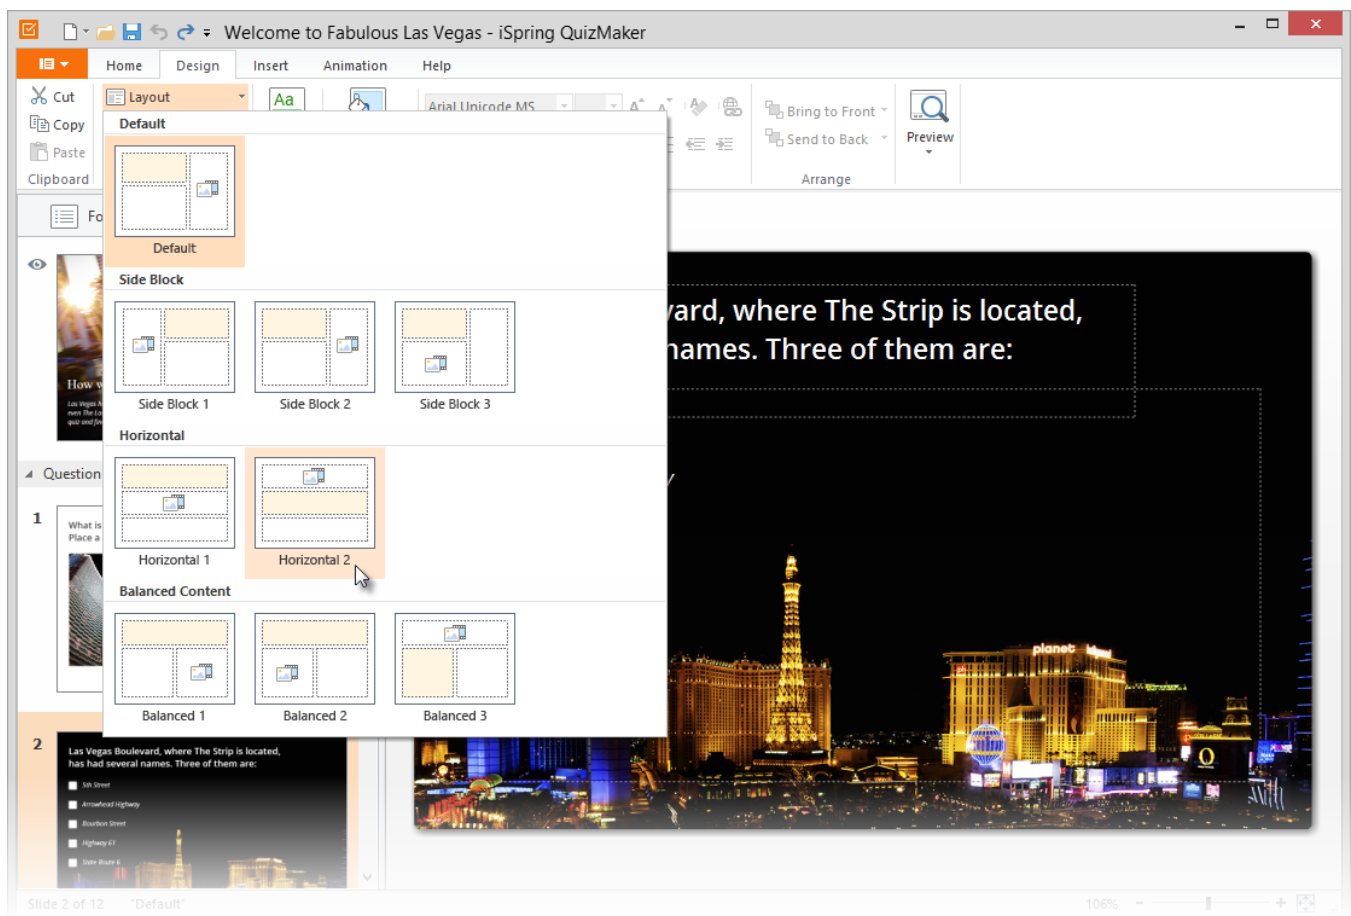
Welcome to Fabulous Las Vegas - iSpring QuizMaker

Home Design Insert Animation Help

Cut
Copy
Paste
Clipboard

Layout

Aa

Arial Unicode MS

Bring to Front
Send to Back
Arrange

Preview

Default

Default

Side Block

Side Block 1 Side Block 2 Side Block 3

Horizontal

Horizontal 1 Horizontal 2

Balanced Content

Balanced 1 Balanced 2 Balanced 3

Fo

How w

Question

1

What is
Place a

2

Las Vegas Boulevard, where The Strip is located, has had several names. Three of them are:

5th Street
Arrowhead Highway
Bourbon Street
Highway 61
State Route 6

ard, where The Strip is located,
names. Three of them are:

planet

Slide 2 of 12 "Default"

106%